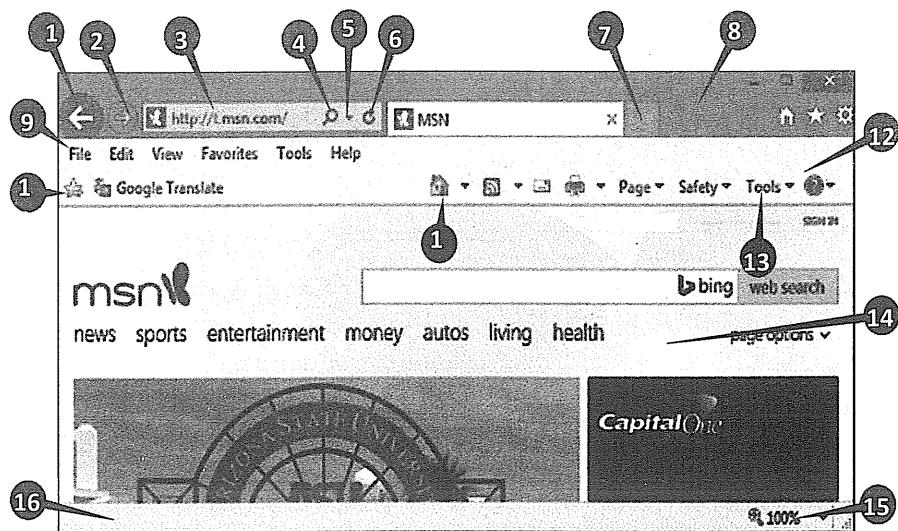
1 2 3 4 5 6 7 8

http://t.msn.com/

MSN

9 File Edit View Favorites Tools Help 12

1 Google Translate

Page ▾ Safety ▾ Tools ▾

1

13

msn

bing web search

news sports entertainment money autos living health

14 page options

Capital One

16

100%

15